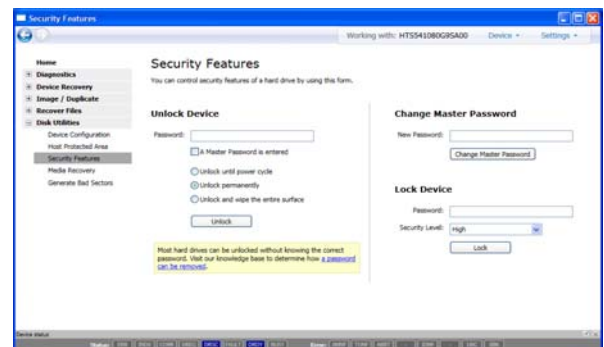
Security Features

Working with: HTS541080G9SA00 Device ▾ Settings ▾

Home
Diagnostics
Device Recovery
Image / Duplicate
Recover Files
Disk Utilities
Device Configuration
Host Protected Area
Security Features
Media Recovery
Generate Bad Sectors

Security Features

You can control security features of a hard drive by using this form.

Unlock Device

Password:

A Master Password is entered

Unlock until power cycle

Unlock permanently

Unlock and wipe the entire surface

Unlock

Most hard drives can be unlocked without knowing the correct password. Visit our knowledge base to determine how a password can be removed.

Change Master Password

New Password:

Change Master Password

Lock Device

Password:

Security Level: High

Lock

Device status

Status: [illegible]

Error: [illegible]